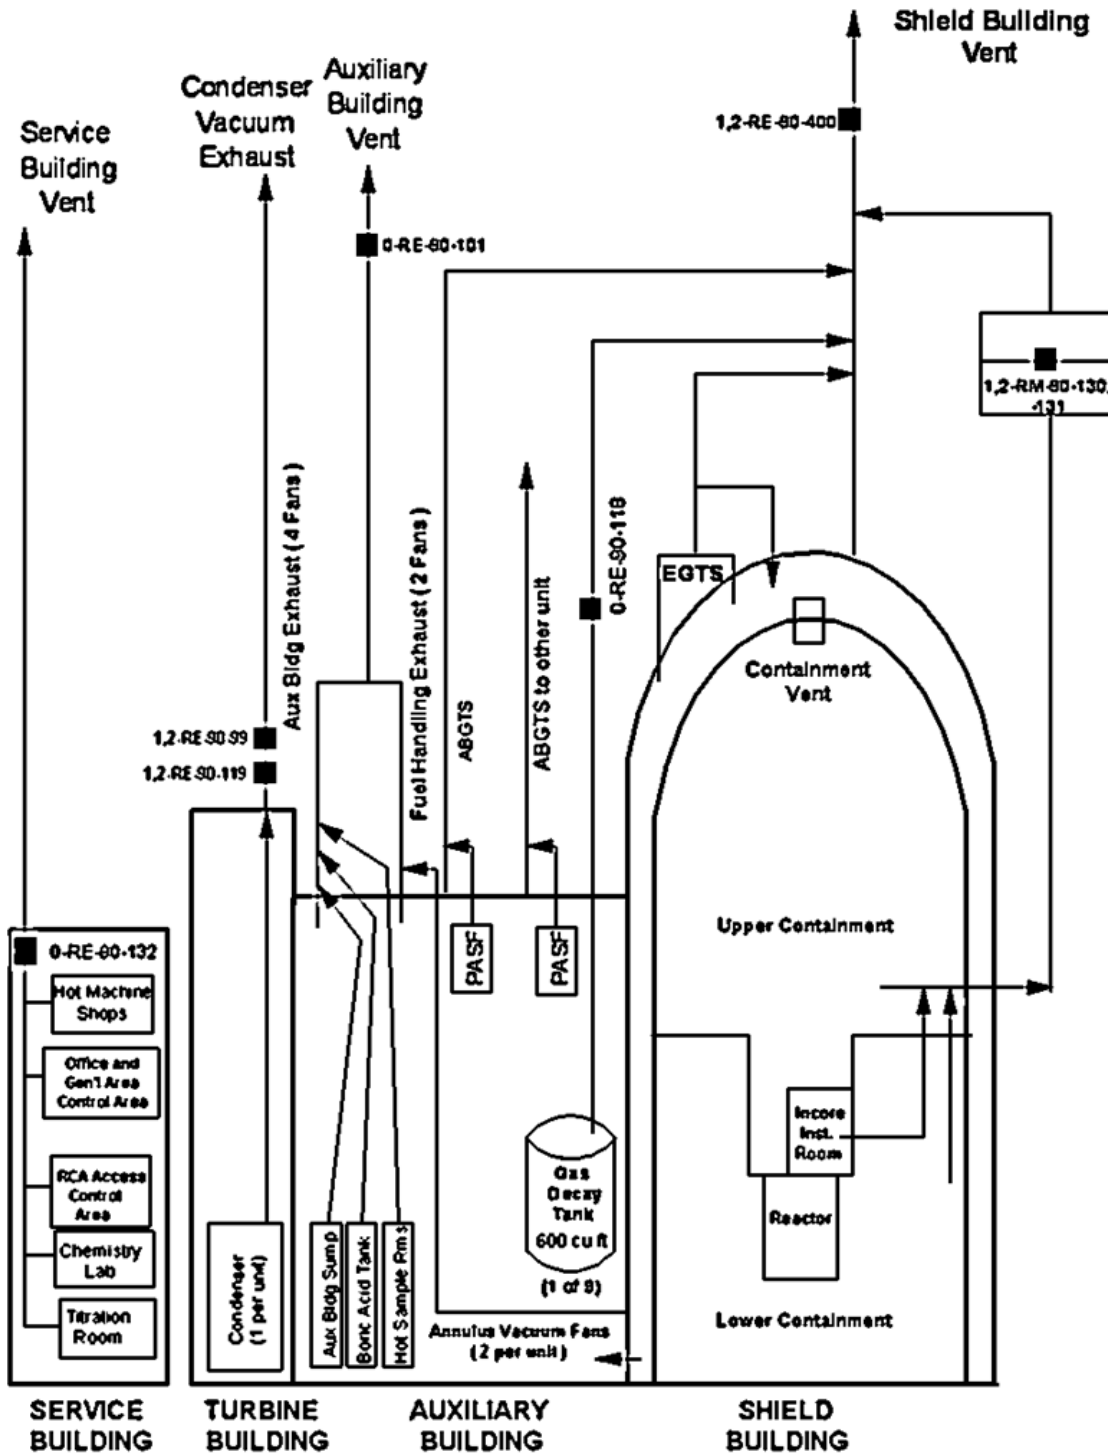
Shield Building Vent

Condenser Vacuum Exhaust

Auxiliary Building Vent

Service Building Vent

1,2-RE-90-400

0-RE-90-101

1,2-RM-90-130, -131

Aux Bldg Exhaust (4 Fans)

Fuel Handling Exhaust (2 Fans)

ABGTS

ABGTS to other unit

0-RE-90-118

EGTS

Containment Vent

1,2-RE-90-99

1,2-RE-90-119

0-RE-90-132

Hot Machine Shops

Office and Gen'l Area Control Area

RCA Access Control Area

Chemistry Lab

Titration Room

Condenser (1 per unit)

Aux Bldg Sump

Boric Acid Tank

Hot Sample Rms

PASF

PASF

Gas Decay Tank 600 cu ft (1 of 9)

Annulus Vacuum Fans (2 per unit)

Upper Containment

Incore Inst. Room

Reactor

Lower Containment

SERVICE BUILDING

TURBINE BUILDING

AUXILIARY BUILDING

SHIELD BUILDING